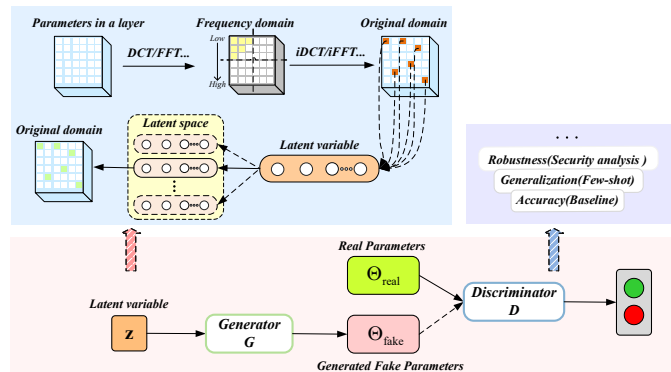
Parameters in a layer

DCT/FFT...

Frequency domain

Low

High

iDCT/iFFT...

Original domain

Original domain

Latent space

Latent variable

. . .

Robustness(Security analysis )

Generalization(Few-shot)

Accuracy(Baseline)

Real Parameters

$\Theta_{\text{real}}$

Latent variable

z

Generator
G

$\Theta_{\text{fake}}$

Discriminator
D

Generated Fake Parameters